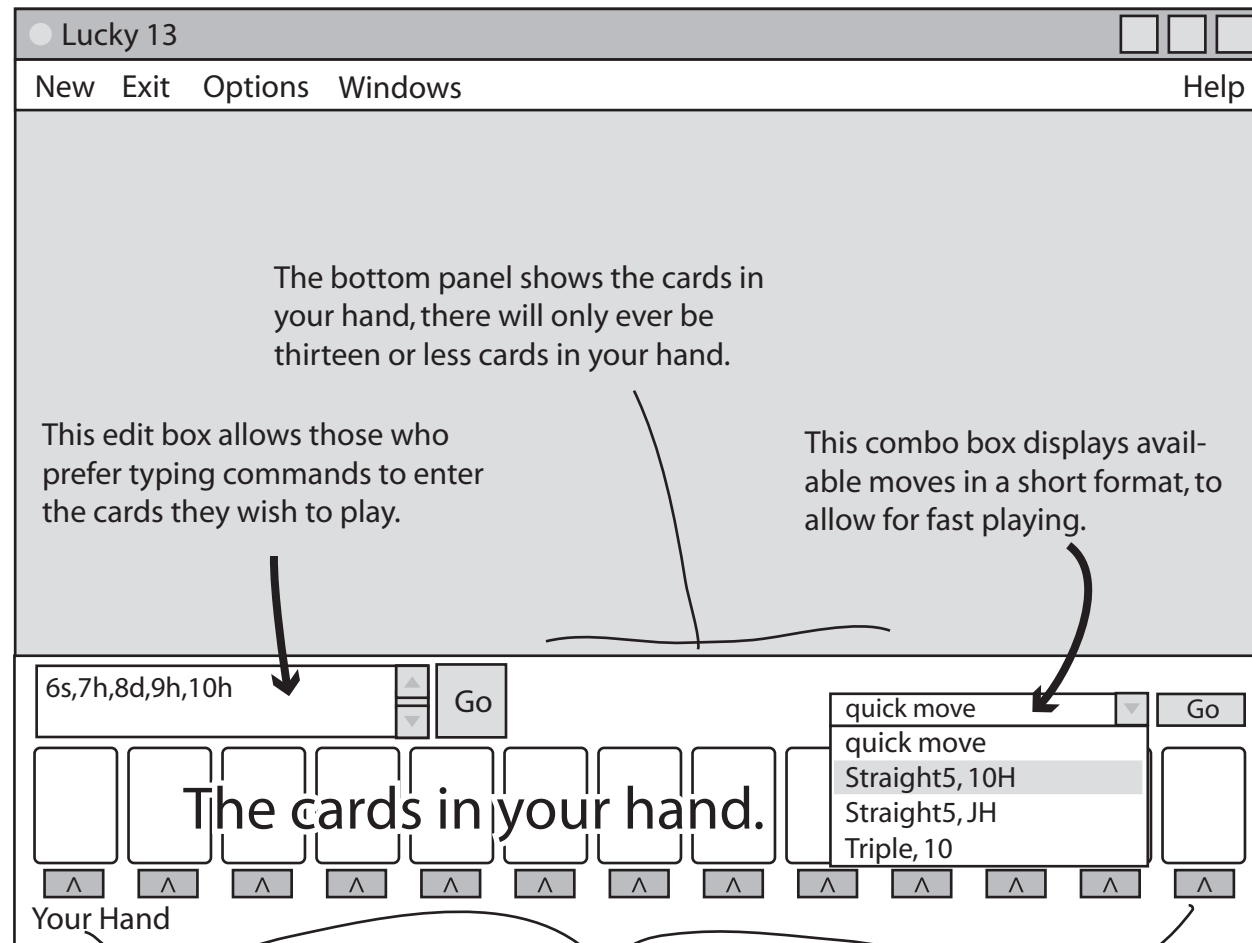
Lucky 13

New Exit Options Windows Help

The bottom panel shows the cards in your hand, there will only ever be thirteen or less cards in your hand.

This edit box allows those who prefer typing commands to enter the cards they wish to play.

This combo box displays available moves in a short format, to allow for fast playing.

6s,7h,8d,9h,10h

Go

quick move

Go

quick move
Straight5, 10H
Straight5, JH
Triple, 10

The cards in your hand.

^ ^ ^ ^ ^ ^ ^ ^ ^ ^ ^ ^ ^

Your Hand